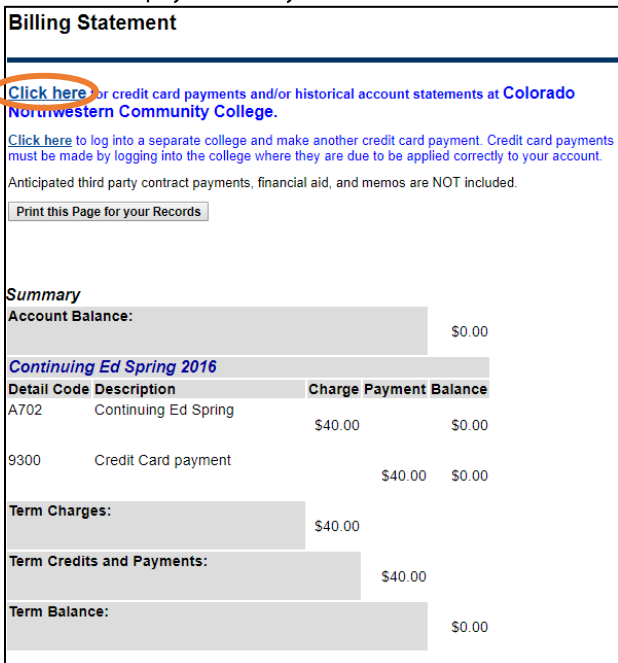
Billing Statement

Click here for credit card payments and/or historical account statements at Colorado Northwestern Community College.

Click here to log into a separate college and make another credit card payment. Credit card payments must be made by logging into the college where they are due to be applied correctly to your account.

Anticipated third party contract payments, financial aid, and memos are NOT included.

Print this Page for your Records

Summary

| Account Balance: | | | | $0.00 |
|---|---|---|---|---|

Continuing Ed Spring 2016

| Detail Code | Description | Charge | Payment | Balance |
|---|---|---|---|---|
| A702 | Continuing Ed Spring | $40.00 | | $0.00 |
| 9300 | Credit Card payment | | $40.00 | $0.00 |
| Term Charges: | | $40.00 | | |
| Term Credits and Payments: | | | $40.00 | |
| Term Balance: | | | | $0.00 |